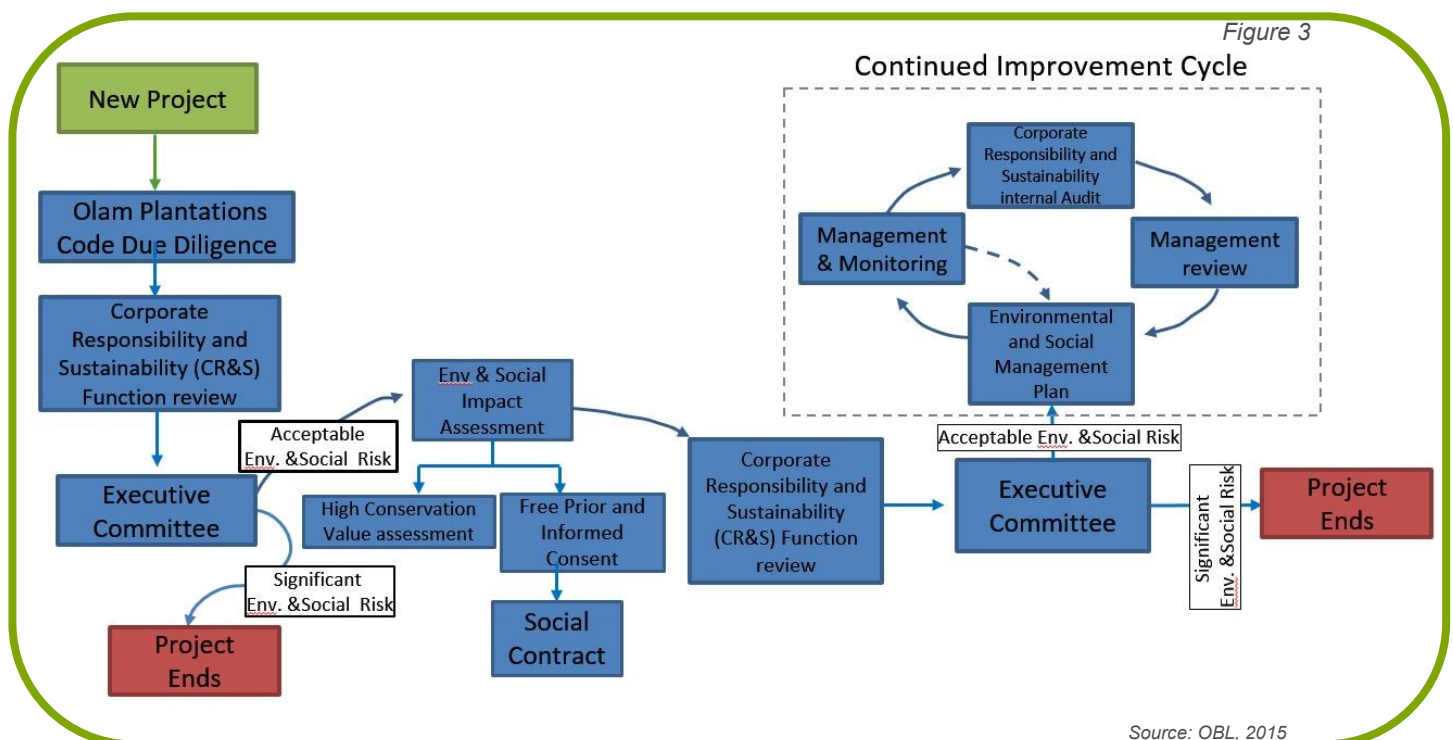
Figure 3

New Project

Olam Plantations Code Due Diligence

Corporate Responsibility and Sustainability (CR&S) Function review

Executive Committee

Acceptable Env. &Social Risk

Significant Env. &Social Risk

Project Ends

Env & Social Impact Assessment

High Conservation Value assessment

Free Prior and Informed Consent

Social Contract

Corporate Responsibility and Sustainability (CR&S) Function review

Continued Improvement Cycle

Corporate Responsibility and Sustainability internal Audit

Management & Monitoring

Management review

Environmental and Social Management Plan

Acceptable Env. &Social Risk

Executive Committee

Significant Env. &Social Risk

Project Ends

Source: OBL, 2015